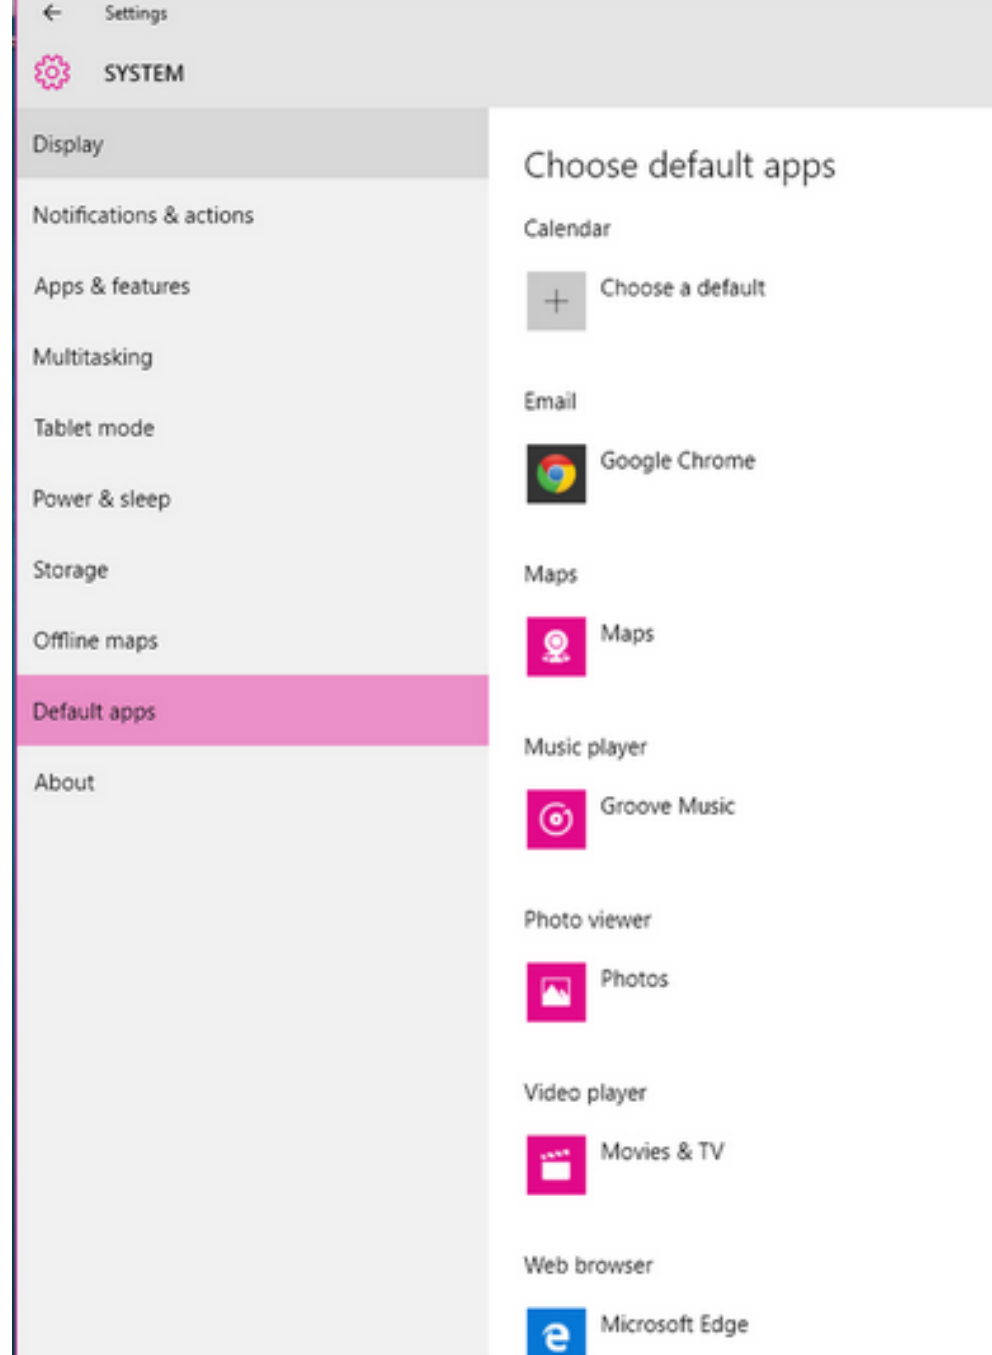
Settings

SYSTEM

Display

Notifications & actions

Apps & features

Multitasking

Tablet mode

Power & sleep

Storage

Offline maps

Default apps

About

Choose default apps

Calendar

Choose a default

Email

Google Chrome

Maps

Maps

Music player

Groove Music

Photo viewer

Photos

Video player

Movies & TV

Web browser

Microsoft Edge